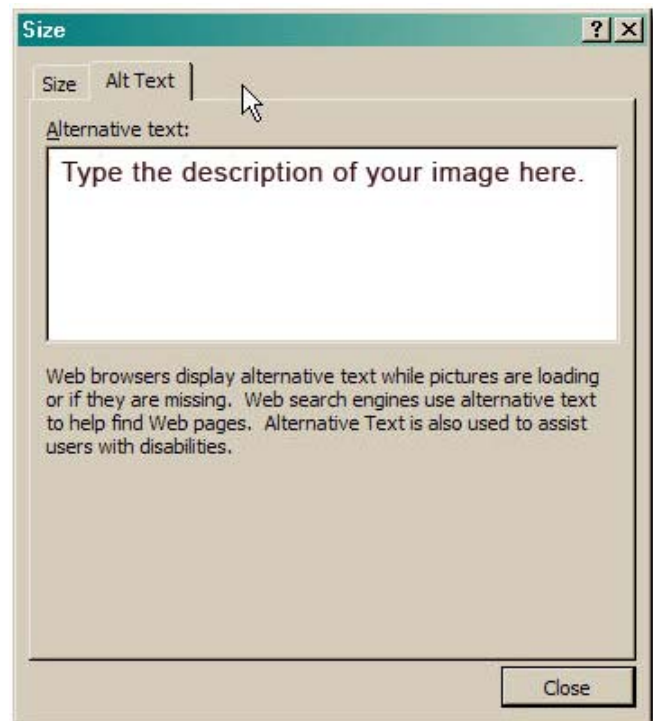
Size

?

Size

Alt Text

Alternative text:

Type the description of your image here.

Web browsers display alternative text while pictures are loading or if they are missing. Web search engines use alternative text to help find Web pages. Alternative Text is also used to assist users with disabilities.

Close